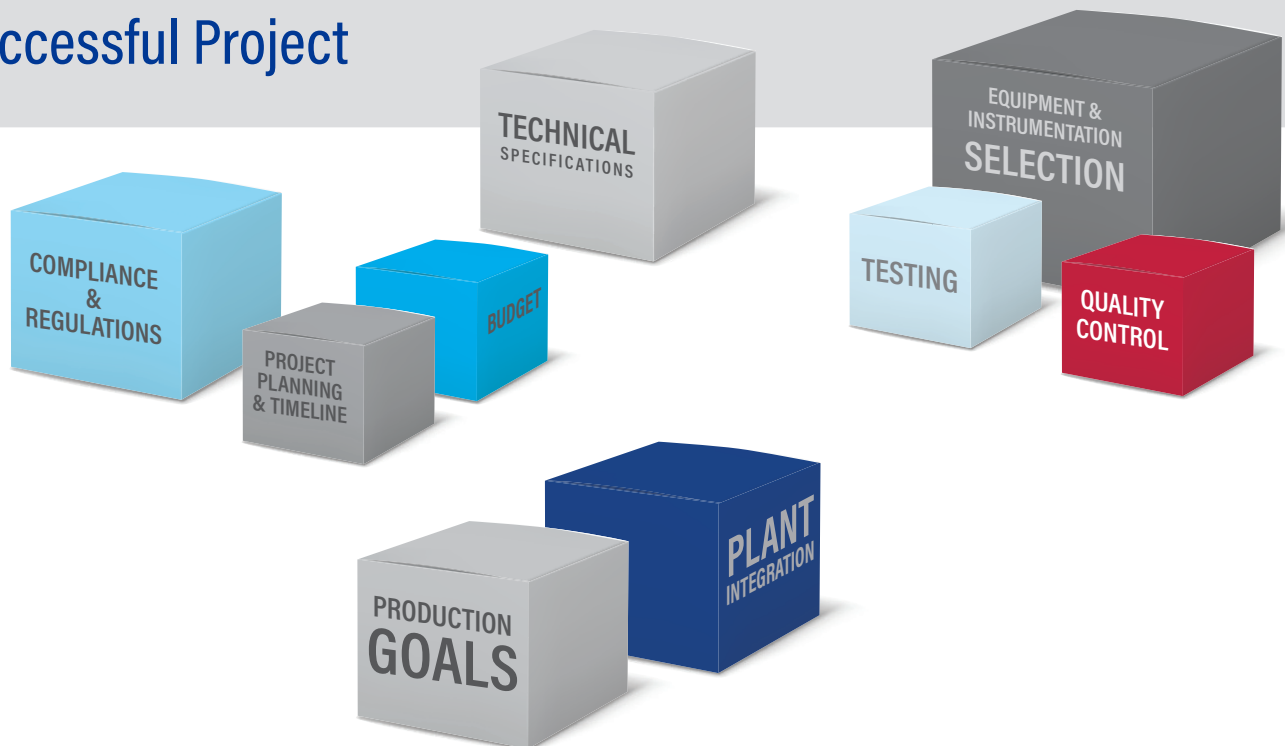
ccessful Project

TECHNICAL
SPECIFICATIONS

EQUIPMENT &
INSTRUMENTATION
SELECTION

COMPLIANCE
&
REGULATIONS

BUDGET

PROJECT
PLANNING
& TIMELINE

TESTING

QUALITY
CONTROL

PLANT
INTEGRATION

PRODUCTION
GOALS